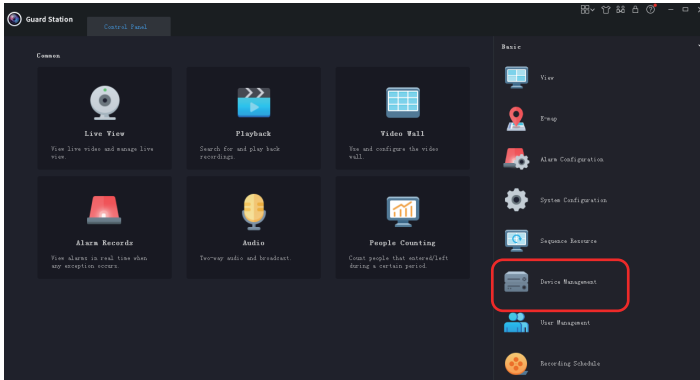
Guard Station

Control Panel

Common

Live View

View live video and manage live view.

Playback

Search for and play back recordings.

Video Wall

Use and configure the video wall.

Alarm Records

View alarms in real time when any exception occurs.

Audio

Two-way audio and broadcast.

People Counting

Count people that entered/left during a certain period.

Basic

View

E-map

Alarm Configuration

System Configuration

Sequence Resource

Device Management

User Management

Recording Schedule